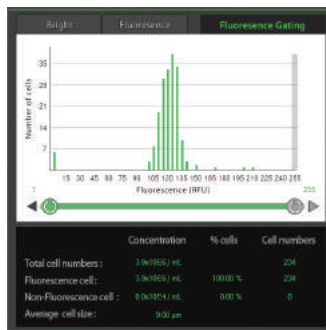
Bright | Fluorescence | Fluorescence Gating

35
28
21
14
7

Number of cells

15 30 45 60 75 90 105 120 135 150 165 180 195 210 225 240 255
Fluorescence (RFU)

1
255

| | Concentration | % cells | Cell numbers |
|---|---|---|---|
| Total cell numbers : | 3.9x10E5 / mL | | 234 |
| Fluorescence cell : | 3.9x10E5 / mL | 100.00 % | 234 |
| Non-Fluorescence cell : | 0.0x10E4 / mL | 0.00 % | 0 |
| Average cell size : | 0.00 μm | | |